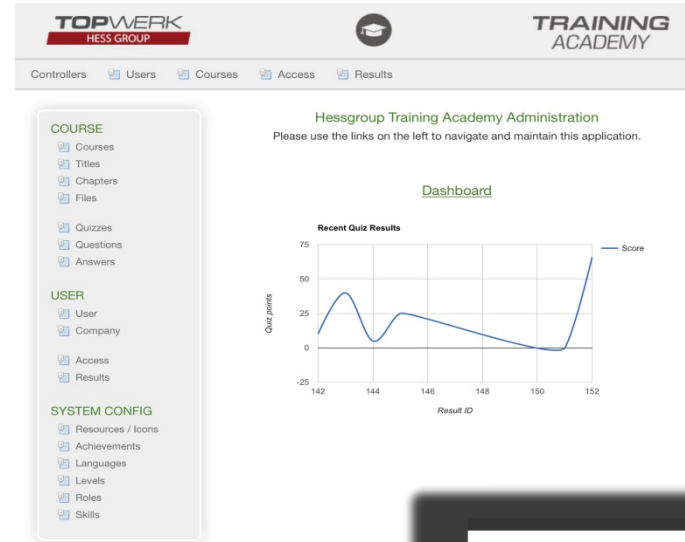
TOPWERK
HESS GROUP

TRAINING
ACADEMY

Controllers Users Courses Access Results

COURSE
Courses
Titles
Chapters
Files

Quizzes
Questions
Answers

USER
User
Company

Access
Results

SYSTEM CONFIG
Resources / Icons
Achievements
Languages
Levels
Roles
Skills

Hessgroup Training Academy Administration
Please use the links on the left to navigate and maintain this application.

Dashboard

Recent Quiz Results

Score

Quiz points

75
50
25
0
-25

142 144 146 148 150 152

Result ID